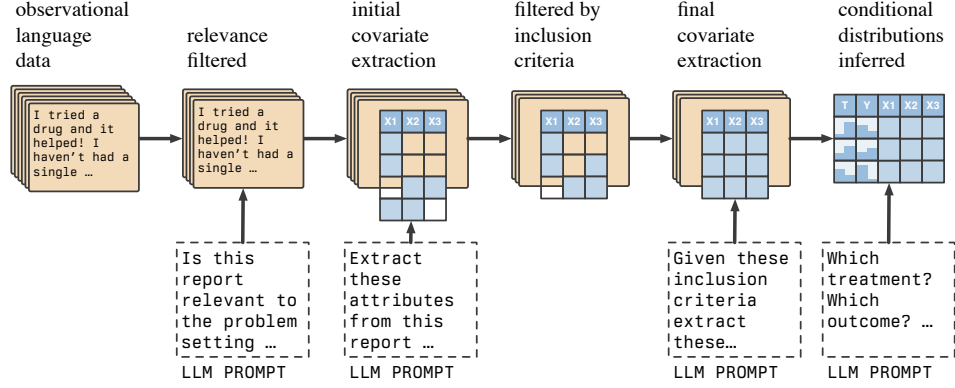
observational language data

I tried a drug and it helped! I haven't had a single …

relevance filtered

I tried a drug and it helped! I haven't had a single …

Is this report relevant to the problem setting …

LLM PROMPT

initial covariate extraction

| X1 | X2 | X3 |
|---|---|---|

Extract these attributes from this report …

LLM PROMPT

filtered by inclusion criteria

| X1 | X2 | X3 |
|---|---|---|

final covariate extraction

| X1 | X2 | X3 |
|---|---|---|

Given these inclusion criteria extract these…

LLM PROMPT

conditional distributions inferred

| T | Y | X1 | X2 | X3 |
|---|---|---|---|---|

Which treatment? Which outcome? …

LLM PROMPT